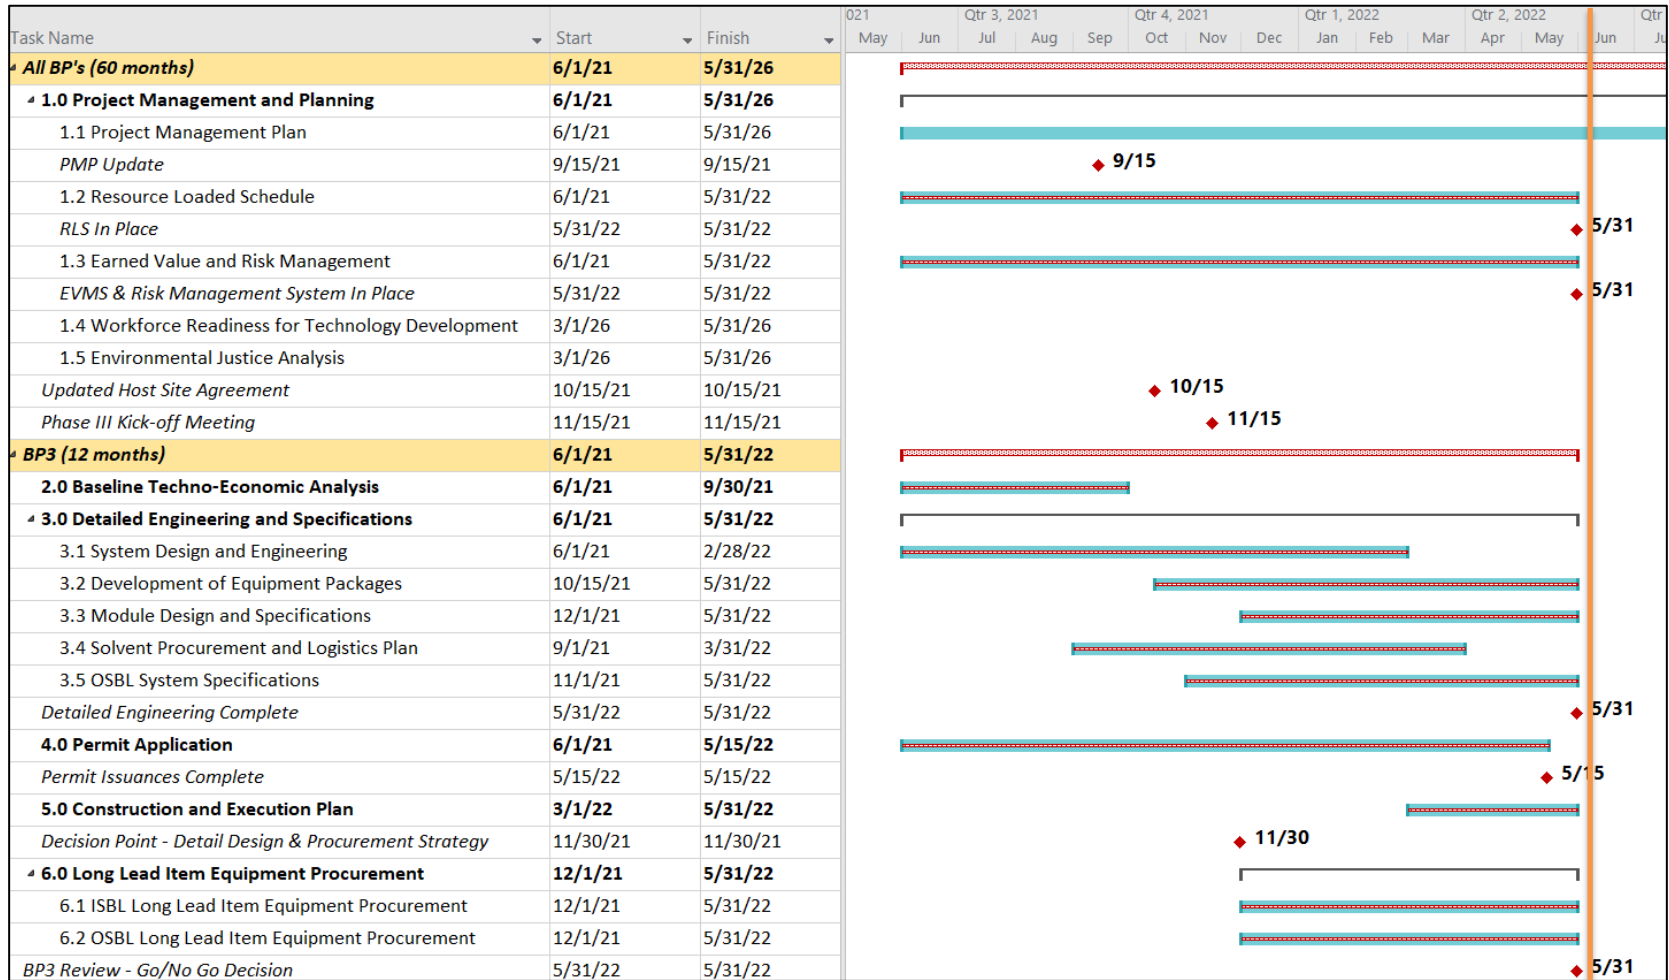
| Task Name | Start | Finish |
|---|---|---|
| All BP's (60 months) | 6/1/21 | 5/31/26 |
| 1.0 Project Management and Planning | 6/1/21 | 5/31/26 |
| 1.1 Project Management Plan | 6/1/21 | 5/31/26 |
| PMP Update | 9/15/21 | 9/15/21 |
| 1.2 Resource Loaded Schedule | 6/1/21 | 5/31/22 |
| RLS In Place | 5/31/22 | 5/31/22 |
| 1.3 Earned Value and Risk Management | 6/1/21 | 5/31/22 |
| EVMS & Risk Management System In Place | 5/31/22 | 5/31/22 |
| 1.4 Workforce Readiness for Technology Development | 3/1/26 | 5/31/26 |
| 1.5 Environmental Justice Analysis | 3/1/26 | 5/31/26 |
| Updated Host Site Agreement | 10/15/21 | 10/15/21 |
| Phase III Kick-off Meeting | 11/15/21 | 11/15/21 |
| BP3 (12 months) | 6/1/21 | 5/31/22 |
| 2.0 Baseline Techno-Economic Analysis | 6/1/21 | 9/30/21 |
| 3.0 Detailed Engineering and Specifications | 6/1/21 | 5/31/22 |
| 3.1 System Design and Engineering | 6/1/21 | 2/28/22 |
| 3.2 Development of Equipment Packages | 10/15/21 | 5/31/22 |
| 3.3 Module Design and Specifications | 12/1/21 | 5/31/22 |
| 3.4 Solvent Procurement and Logistics Plan | 9/1/21 | 3/31/22 |
| 3.5 OSBL System Specifications | 11/1/21 | 5/31/22 |
| Detailed Engineering Complete | 5/31/22 | 5/31/22 |
| 4.0 Permit Application | 6/1/21 | 5/15/22 |
| Permit Issuances Complete | 5/15/22 | 5/15/22 |
| 5.0 Construction and Execution Plan | 3/1/22 | 5/31/22 |
| Decision Point - Detail Design & Procurement Strategy | 11/30/21 | 11/30/21 |
| 6.0 Long Lead Item Equipment Procurement | 12/1/21 | 5/31/22 |
| 6.1 ISBL Long Lead Item Equipment Procurement | 12/1/21 | 5/31/22 |
| 6.2 OSBL Long Lead Item Equipment Procurement | 12/1/21 | 5/31/22 |
| BP3 Review - Go/No Go Decision | 5/31/22 | 5/31/22 |

021 Qtr 3, 2021 Qtr 4, 2021 Qtr 1, 2022 Qtr 2, 2022 Qtr
May Jun Jul Aug Sep Oct Nov Dec Jan Feb Mar Apr May Jun Ju

9/15
5/31
5/31
10/15
11/15
5/31
5/15
11/30
5/31